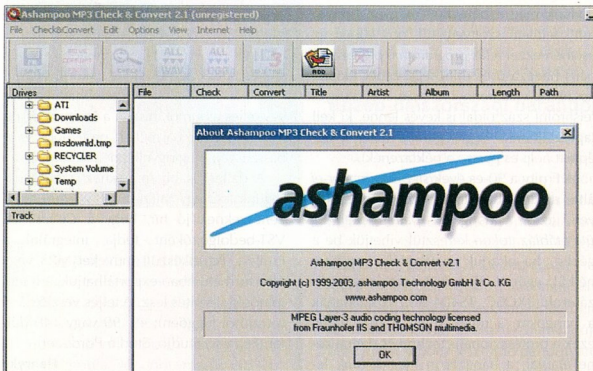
Ashampoo MP3 Check & Convert 2.1 (unregistered)

File Check&Convert Edit Options View Internet Help

ADD

Drives

ATI
Downloads
Games
msdownld.tmp
RECYCLER
System Volume
Temp

Track

File Check Convert Title Artist Album Length Path

About Ashampoo MP3 Check & Convert 2.1

ashampoo

Ashampoo MP3 Check & Convert v2.1

Copyright (c) 1999-2003, ashampoo Technology GmbH & Co. KG
www.ashampoo.com

MPEG Layer-3 audio coding technology licensed from Fraunhofer IIS and THOMSON multimedia.

OK